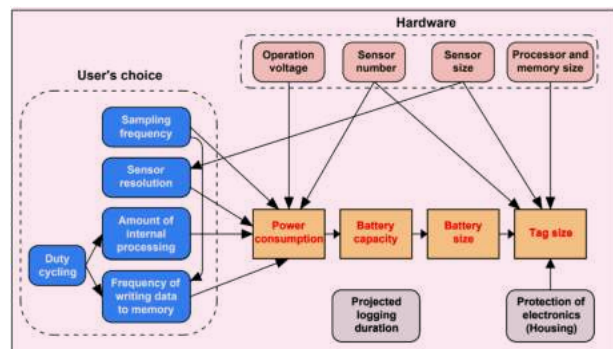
Hardware

Operation voltage

Sensor number

Sensor size

Processor and memory size

User's choice

Sampling frequency

Sensor resolution

Amount of internal processing

Duty cycling

Frequency of writing data to memory

Power consumption

Battery capacity

Battery size

Tag size

Projected logging duration

Protection of electronics (Housing)